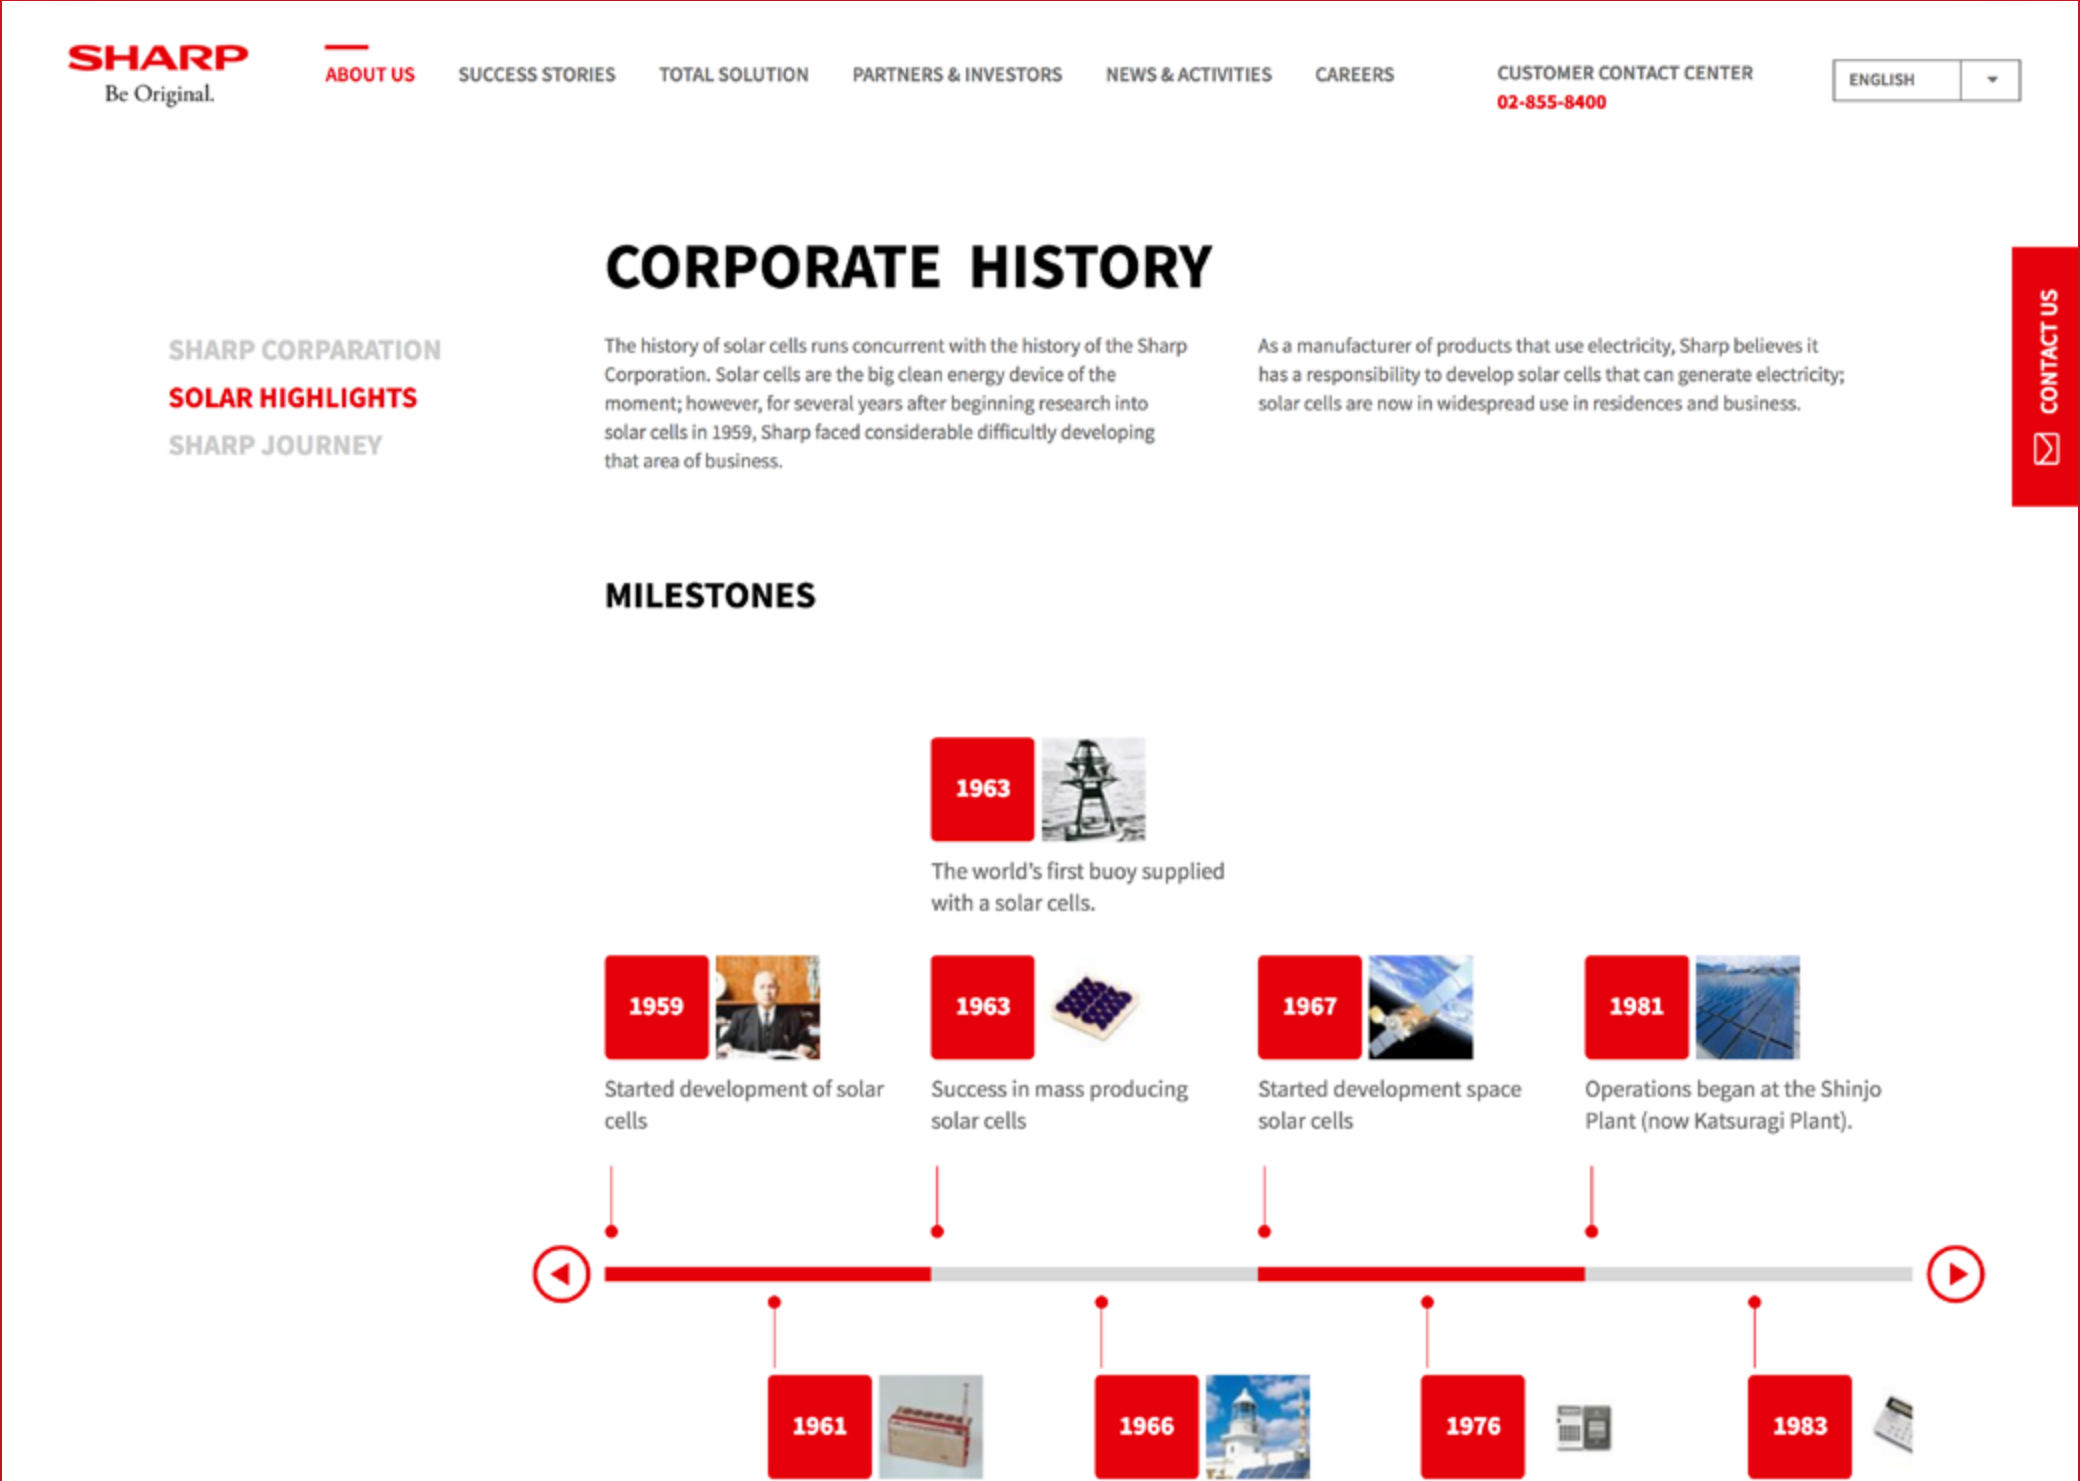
SHARP
Be Original.

ABOUT US SUCCESS STORIES TOTAL SOLUTION PARTNERS & INVESTORS NEWS & ACTIVITIES CAREERS

CUSTOMER CONTACT CENTER
02-855-8400

ENGLISH

CONTACT US

CORPORATE HISTORY

SHARP CORPARATION
SOLAR HIGHLIGHTS
SHARP JOURNEY

The history of solar cells runs concurrent with the history of the Sharp Corporation. Solar cells are the big clean energy device of the moment; however, for several years after beginning research into solar cells in 1959, Sharp faced considerable difficultly developing that area of business.

As a manufacturer of products that use electricity, Sharp believes it has a responsibility to develop solar cells that can generate electricity; solar cells are now in widespread use in residences and business.

MILESTONES

1963
The world's first buoy supplied with a solar cells.

1959
Started development of solar cells

1963
Success in mass producing solar cells

1967
Started development space solar cells

1981
Operations began at the Shinjo Plant (now Katsuragi Plant).

1961

1966

1976

1983